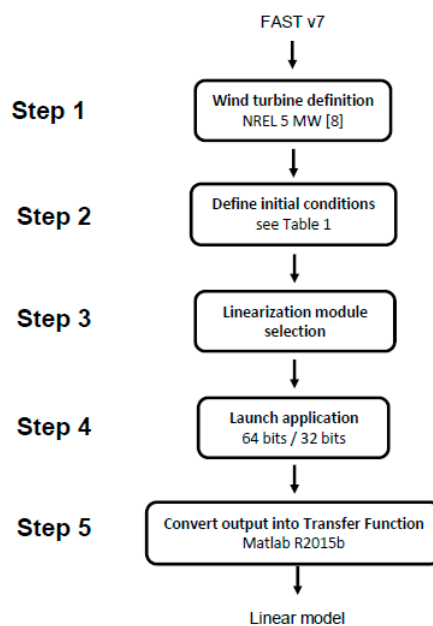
FAST v7

Step 1

Wind turbine definition
NREL 5 MW [8]

Step 2

Define initial conditions
see Table 1

Step 3

Linearization module selection

Step 4

Launch application
64 bits / 32 bits

Step 5

Convert output into Transfer Function
Matlab R2015b

Linear model